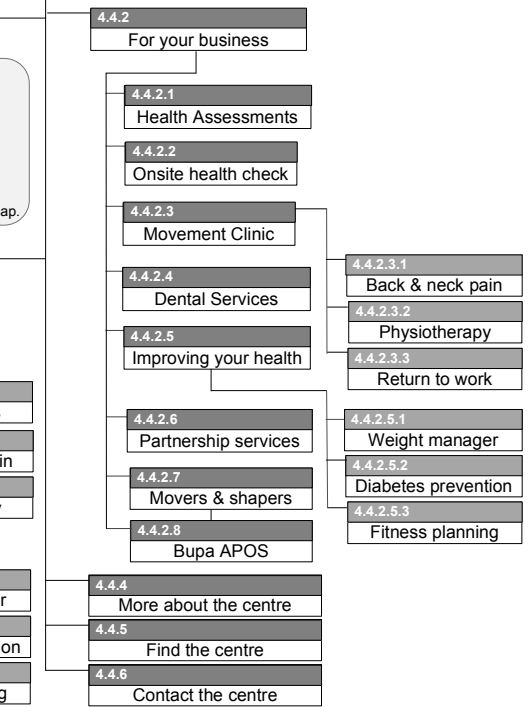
4.4.2
For your business

4.4.2.1
Health Assessments

4.4.2.2
Onsite health check

4.4.2.3
Movement Clinic

4.4.2.3.1
Back & neck pain

4.4.2.3.2
Physiotherapy

4.4.2.3.3
Return to work

4.4.2.4
Dental Services

4.4.2.5
Improving your health

4.4.2.5.1
Weight manager

4.4.2.5.2
Diabetes prevention

4.4.2.5.3
Fitness planning

4.4.2.6
Partnership services

4.4.2.7
Movers & shapers

4.4.2.8
Bupa APOS

4.4.4
More about the centre

4.4.5
Find the centre

4.4.6
Contact the centre

ap.

in

r

on

g